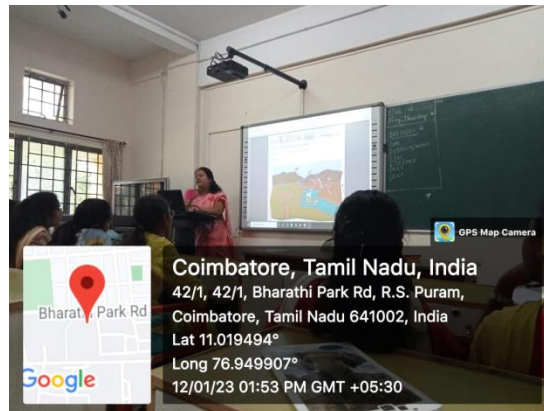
GPS Map Camera

Coimbatore, Tamil Nadu, India
42/1, 42/1, Bharathi Park Rd, R.S. Puram, Coimbatore, Tamil Nadu 641002, India
Lat 11.019494°
Long 76.949907°
12/01/23 01:53 PM GMT +05:30

Bharat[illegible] Park Rd
Google